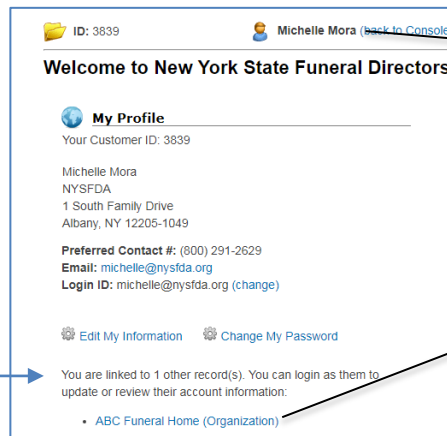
ID: 3839

Michelle Mora (back to Console

Welcome to New York State Funeral Directors

My Profile

Your Customer ID: 3839

Michelle Mora
NYSFDA
1 South Family Drive
Albany, NY 12205-1049

Preferred Contact #: (800) 291-2629
Email: michelle@nysfda.org
Login ID: michelle@nysfda.org (change)

Edit My Information  Change My Password

You are linked to 1 other record(s). You can login as them to update or review their account information:

• ABC Funeral Home (Organization)